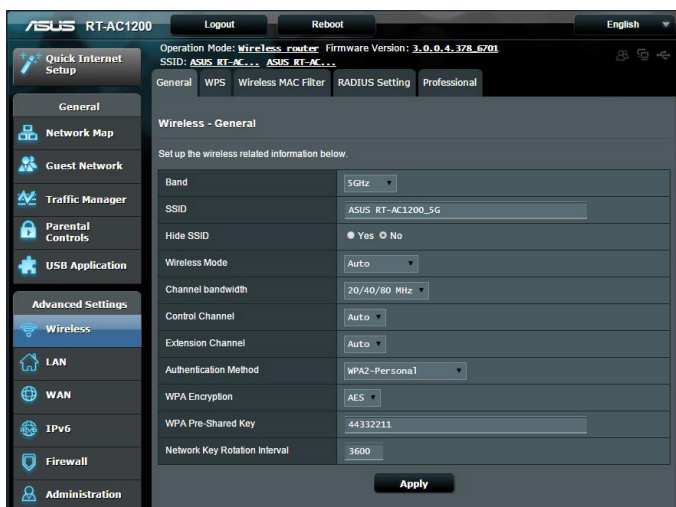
ASUS RT-AC1200

Logout

Reboot

English

Quick Internet Setup

Operation Mode: Wireless router Firmware Version: 3.0.0.4.378_6701
SSID: ASUS RT-AC... ASUS RT-AC...

General WPS Wireless MAC Filter RADIUS Setting Professional

General

Network Map

Guest Network

Traffic Manager

Parental Controls

USB Application

Advanced Settings

Wireless

LAN

WAN

IPv6

Firewall

Administration

Wireless - General

Set up the wireless related information below.

| | |
|---|---|
| Band | 5GHz |
| SSID | ASUS RT-AC1200_5G |
| Hide SSID | Yes No |
| Wireless Mode | Auto |
| Channel bandwidth | 20/40/80 MHz |
| Control Channel | Auto |
| Extension Channel | Auto |
| Authentication Method | WPA2-Personal |
| WPA Encryption | AES |
| WPA Pre-Shared Key | 44332211 |
| Network Key Rotation Interval | 3600 |

Apply